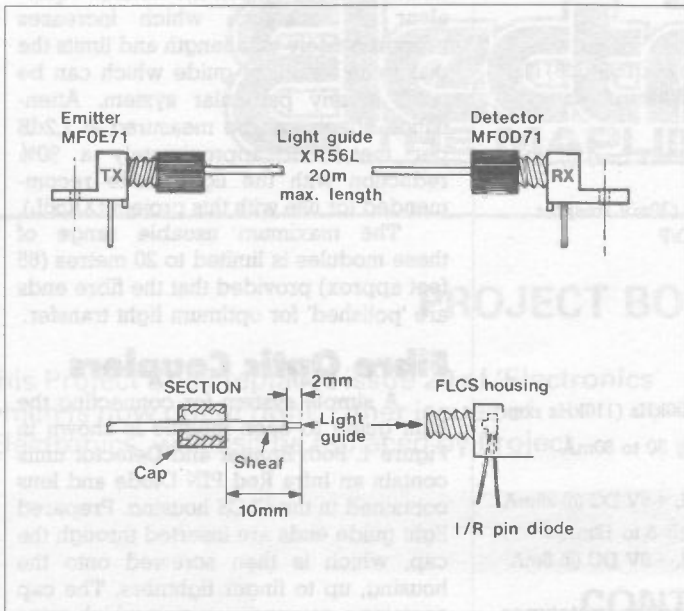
Emitter
MF0E71

TX

Light guide
XR56L
20m
max. length

Detector
MF0D71

RX

SECTION

2mm

Light guide

Cap

Sheaf

10mm

FLCS housing

I/R pin diode

The maximum useable range of these modules is limited to 20 metres (65 feet approx) provided that the fibre ends are 'polished' for optimum light transfer.

Fibre Optic Couplers